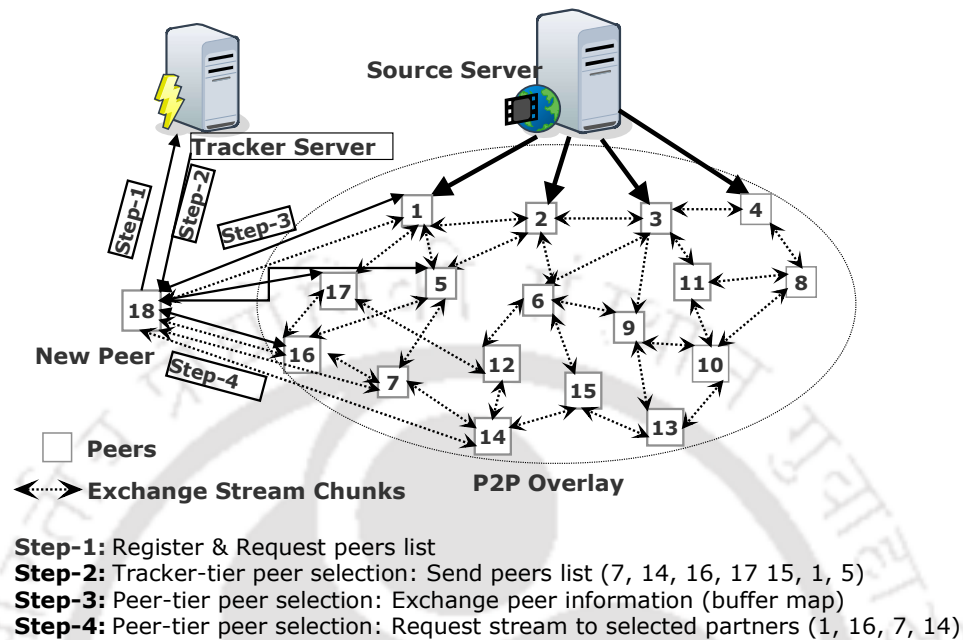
Source Server

Tracker Server

Step-1

Step-2

Step-3

Step-4

New Peer

18

1 2 3 4

5 17 6 11 8

9 16 12 10

7 15

14 13

Peers

Exchange Stream Chunks

P2P Overlay

**Step-1:** Register & Request peers list
**Step-2:** Tracker-tier peer selection: Send peers list (7, 14, 16, 17 15, 1, 5)
**Step-3:** Peer-tier peer selection: Exchange peer information (buffer map)
**Step-4:** Peer-tier peer selection: Request stream to selected partners (1, 16, 7, 14)